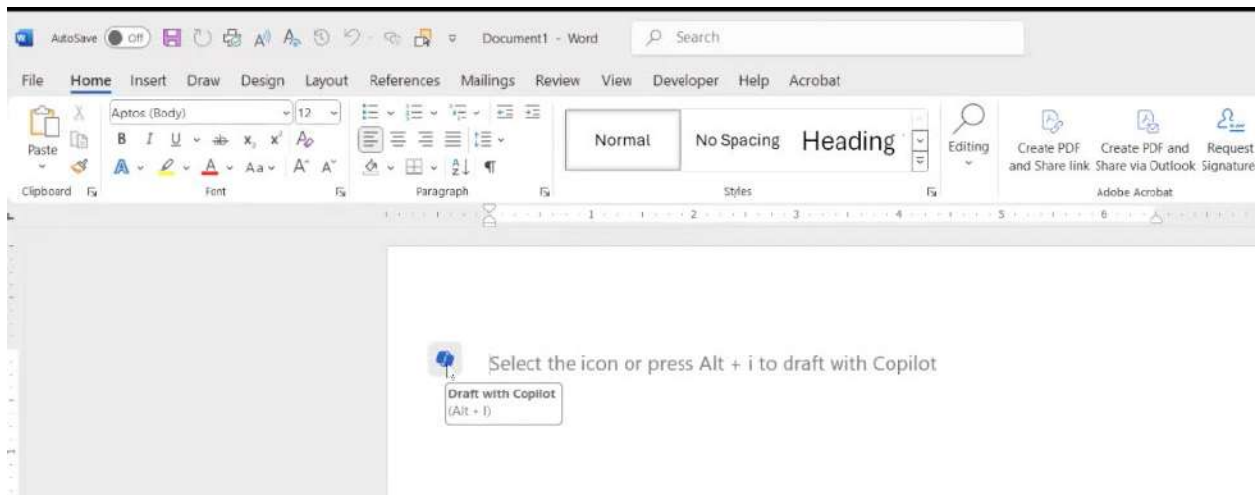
AutoSave Off Document1 - Word Search

File Home Insert Draw Design Layout References Mailings Review View Developer Help Acrobat

Paste
Clipboard

Aptos (Body) 12
B I U $x_2$ $x^2$
A Aa A A
Font

Paragraph

Normal No Spacing Heading
Styles

Editing

Create PDF and Share link
Create PDF and Share via Outlook
Request Signature
Adobe Acrobat

1 2 3 4 5 6

Select the icon or press Alt + i to draft with Copilot

Draft with Copilot
(Alt + I)